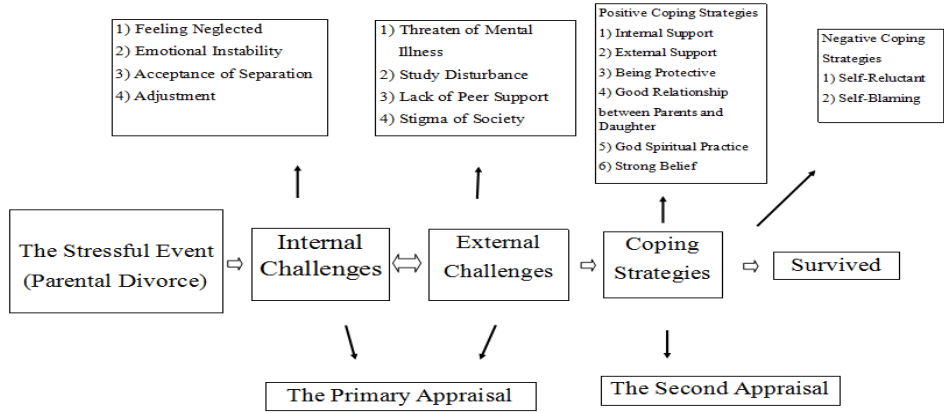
1) Feeling Neglected
2) Emotional Instability
3) Acceptance of Separation
4) Adjustment

1) Threaten of Mental Illness
2) Study Disturbance
3) Lack of Peer Support
4) Stigma of Society

Positive Coping Strategies
1) Internal Support
2) External Support
3) Being Protective
4) Good Relationship between Parents and Daughter
5) God Spiritual Practice
6) Strong Belief

Negative Coping Strategies
1) Self-Reluctant
2) Self-Blaming

The Stressful Event (Parental Divorce)

Internal Challenges

External Challenges

Coping Strategies

Survived

The Primary Appraisal

The Second Appraisal